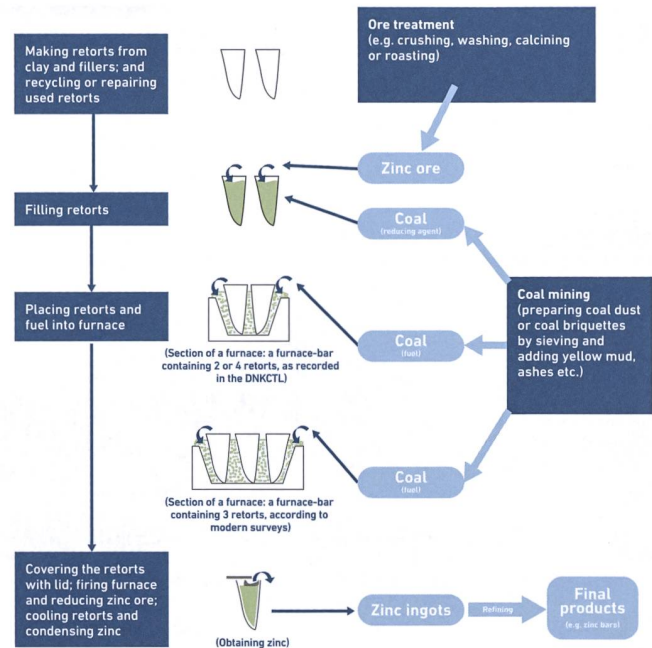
Making retorts from clay and fillers; and recycling or repairing used retorts

Ore treatment
(e.g. crushing, washing, calcining or roasting)

Zinc ore

Filling retorts

Coal
(reducing agent)

Placing retorts and fuel into furnace

Coal mining
(preparing coal dust or coal briquettes by sieving and adding yellow mud, ashes etc.)

Coal
(fuel)

(Section of a furnace: a furnace-bar containing 2 or 4 retorts, as recorded in the DNKCTL)

Coal
(fuel)

(Section of a furnace: a furnace-bar containing 3 retorts, according to modern surveys)

Covering the retorts with lid; firing furnace and reducing zinc ore; cooling retorts and condensing zinc

(Obtaining zinc)

Zinc ingots

Refining

Final products
(e.g. zinc bars)